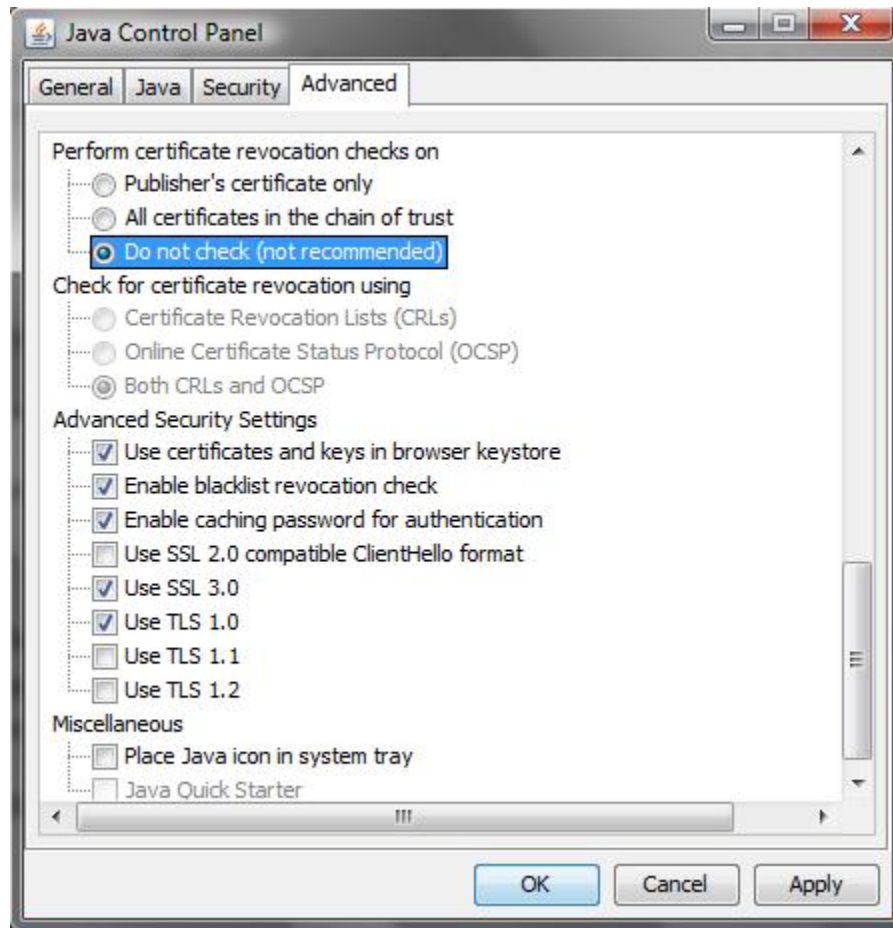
Java Control Panel

General | Java | Security | Advanced

Perform certificate revocation checks on
Publisher's certificate only
All certificates in the chain of trust
Do not check (not recommended)
Check for certificate revocation using
Certificate Revocation Lists (CRLs)
Online Certificate Status Protocol (OCSP)
Both CRLs and OCSP
Advanced Security Settings
Use certificates and keys in browser keystore
Enable blacklist revocation check
Enable caching password for authentication
Use SSL 2.0 compatible ClientHello format
Use SSL 3.0
Use TLS 1.0
Use TLS 1.1
Use TLS 1.2
Miscellaneous
Place Java icon in system tray
Java Quick Starter

OK | Cancel | Apply